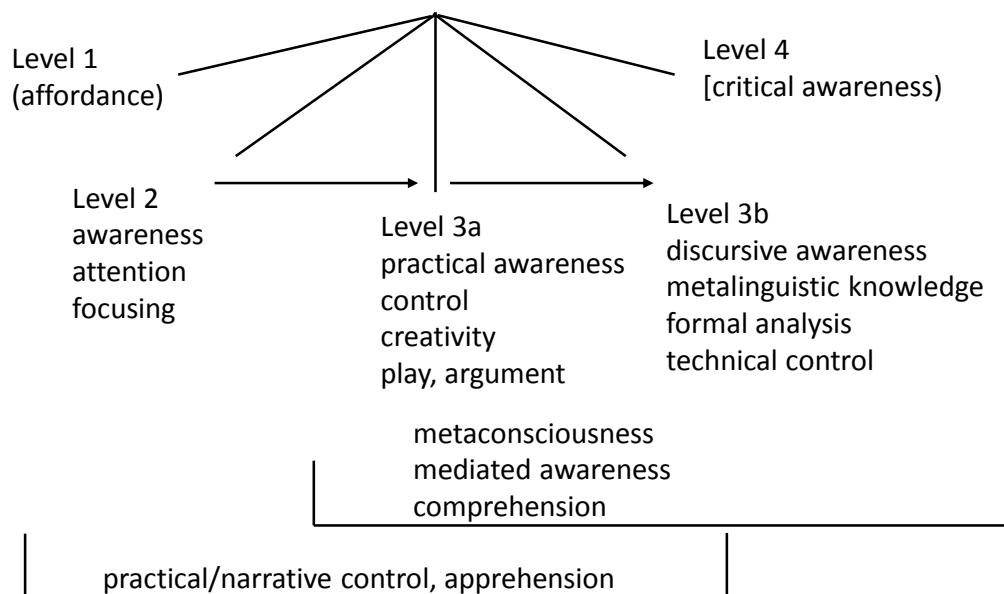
Level 1
(affordance)

Level 4
[critical awareness)

Level 2
awareness
attention
focusing

Level 3a
practical awareness
control
creativity
play, argument

Level 3b
discursive awareness
metalinguistic knowledge
formal analysis
technical control

metaconsciousness
mediated awareness
comprehension

practical/narrative control, apprehension